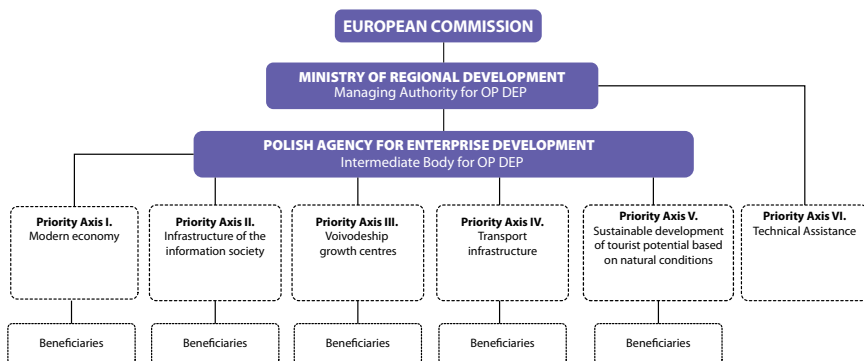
EUROPEAN COMMISSION

MINISTRY OF REGIONAL DEVELOPMENT
Managing Authority for OP DEP

POLISH AGENCY FOR ENTERPRISE DEVELOPMENT
Intermediate Body for OP DEP

Priority Axis I.
Modern economy

Priority Axis II.
Infrastructure of the information society

Priority Axis III.
Voivodeship growth centres

Priority Axis IV.
Transport infrastructure

Priority Axis V.
Sustainable development of tourist potential based on natural conditions

Priority Axis VI.
Technical Assistance

Beneficiaries

Beneficiaries

Beneficiaries

Beneficiaries

Beneficiaries